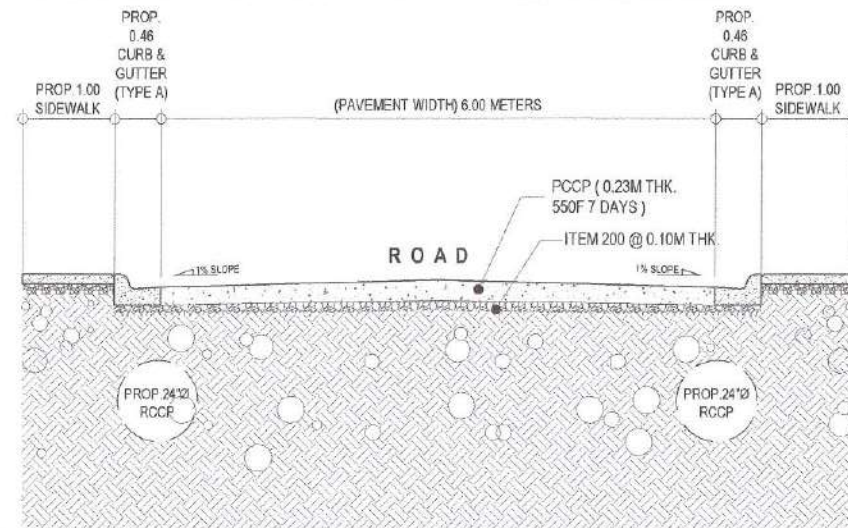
PROP. 0.46 CURB & GUTTER (TYPE A)

PROP. 0.46 CURB & GUTTER (TYPE A)

PROP. 1.00 SIDEWALK

(PAVEMENT WIDTH) 6.00 METERS

PROP. 1.00 SIDEWALK

PCCP ( 0.23M THK. 550F 7 DAYS )

ITEM 200 @ 0.10M THK.

ROAD

1% SLOPE

1% SLOPE

PROP. 24"Ø RCCP

PROP. 24"Ø RCCP